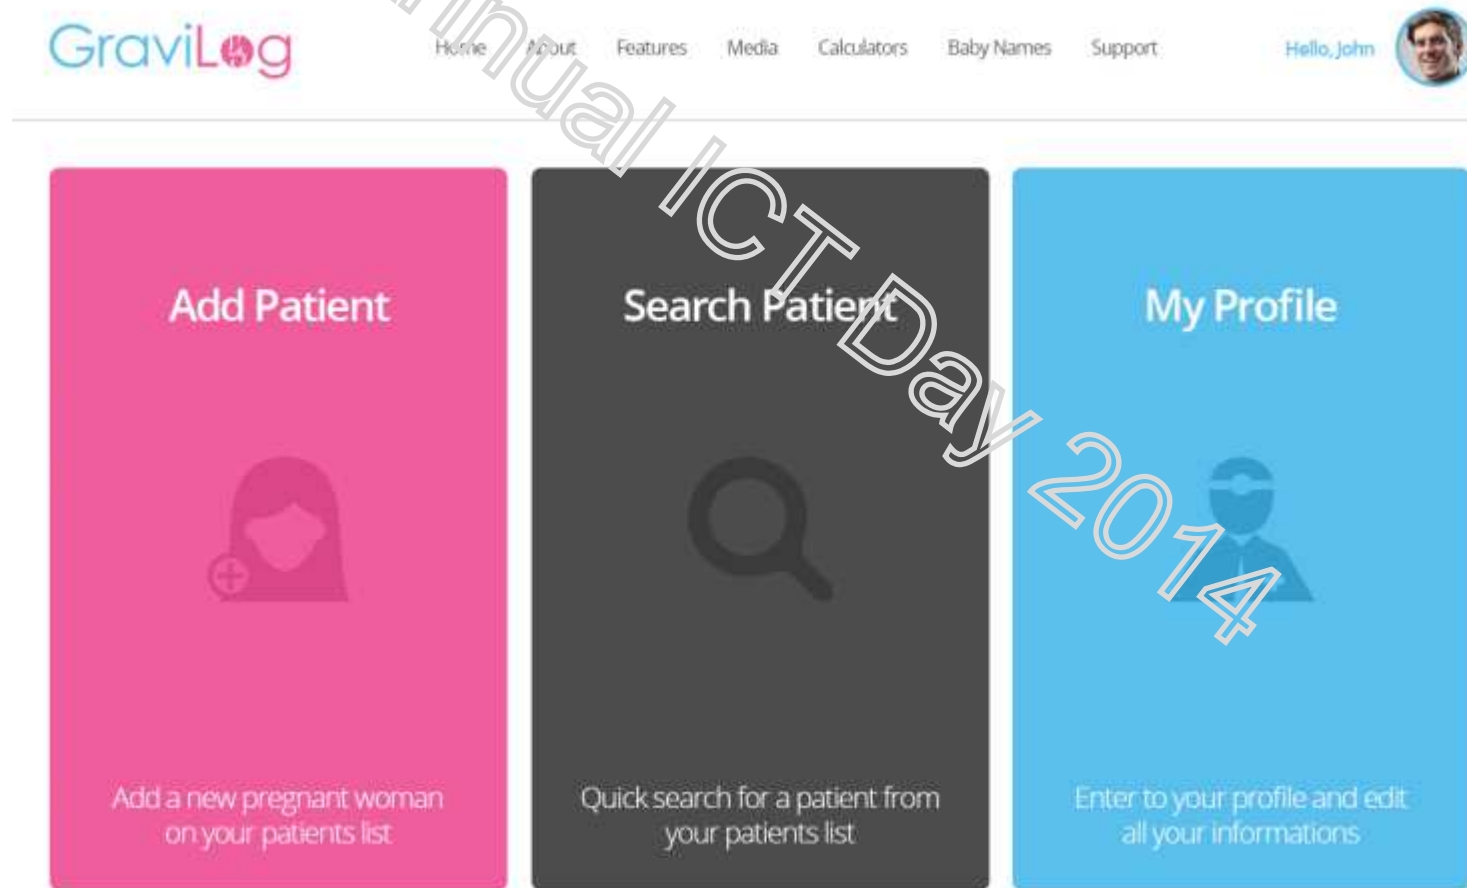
GraviLog

Home About Features Media Calculators Baby Names Support

Hello, John

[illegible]nnual ICT Day 2014

Add Patient

Add a new pregnant woman on your patients list

Search Patient

Quick search for a patient from your patients list

My Profile

Enter to your profile and edit all your informations